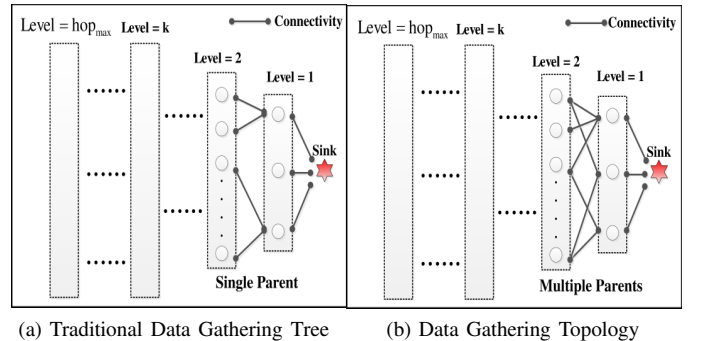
Level = $hop_{max}$ Level = k Connectivity

Level = 2

Level = 1

Sink

Single Parent

(a) Traditional Data Gathering Tree

Level = $hop_{max}$ Level = k Connectivity

Level = 2

Level = 1

Sink

Multiple Parents

(b) Data Gathering Topology